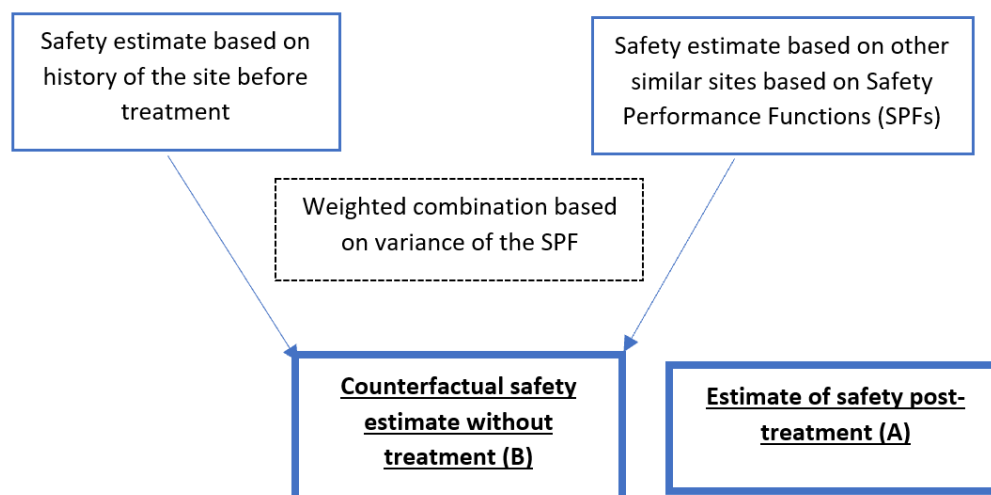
Safety estimate based on history of the site before treatment

Safety estimate based on other similar sites based on Safety Performance Functions (SPFs)

Weighted combination based on variance of the SPF

Counterfactual safety estimate without treatment (B)

Estimate of safety post-treatment (A)